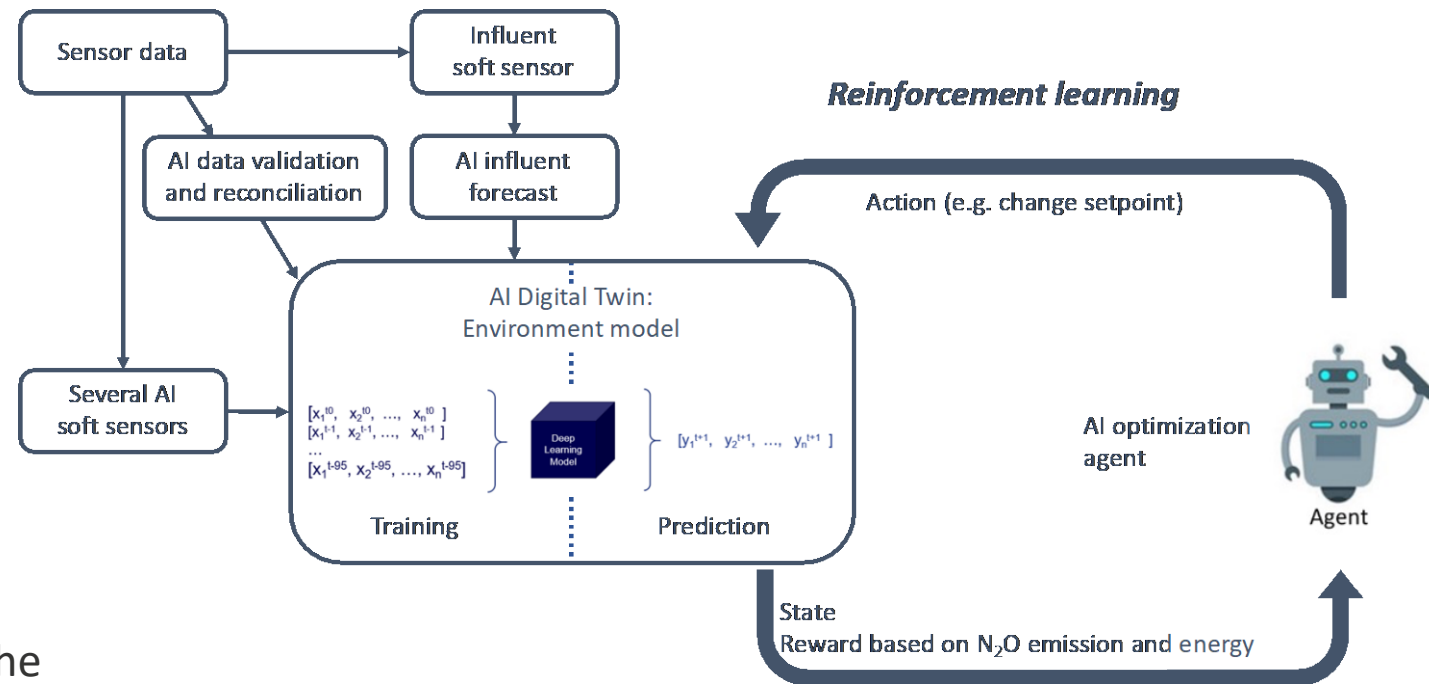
Sensor data

Influent soft sensor

Reinforcement learning

AI data validation and reconciliation

AI influent forecast

Action (e.g. change setpoint)

AI Digital Twin: Environment model

Several AI soft sensors

$[x_1^{t0}, x_2^{t0}, \dots, x_n^{t0}]$
$[x_1^{t-1}, x_2^{t-1}, \dots, x_n^{t-1}]$
...
$[x_1^{t-95}, x_2^{t-95}, \dots, x_n^{t-95}]$

Deep Learning Model

$[y_1^{t+1}, y_2^{t+1}, \dots, y_n^{t+1}]$

AI optimization agent

Training

Prediction

Agent

State
Reward based on $N_2O$ emission and energy

ne